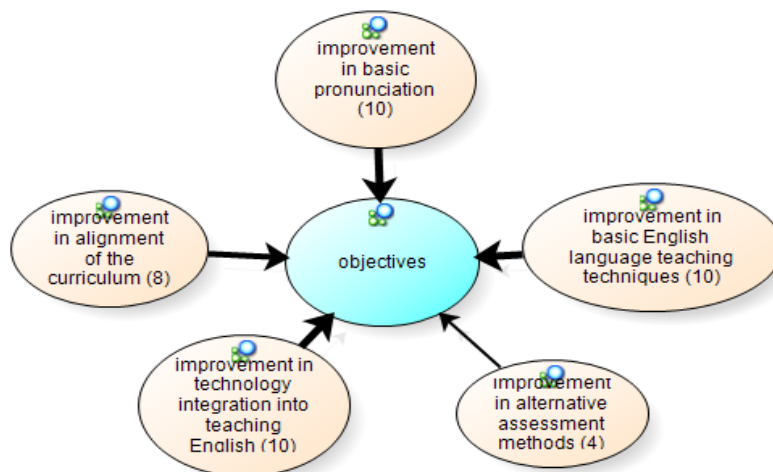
improvement in basic pronunciation (10)

improvement in alignment of the curriculum (8)

objectives

improvement in basic English language teaching techniques (10)

improvement in technology integration into teaching English (10)

improvement in alternative assessment methods (4)